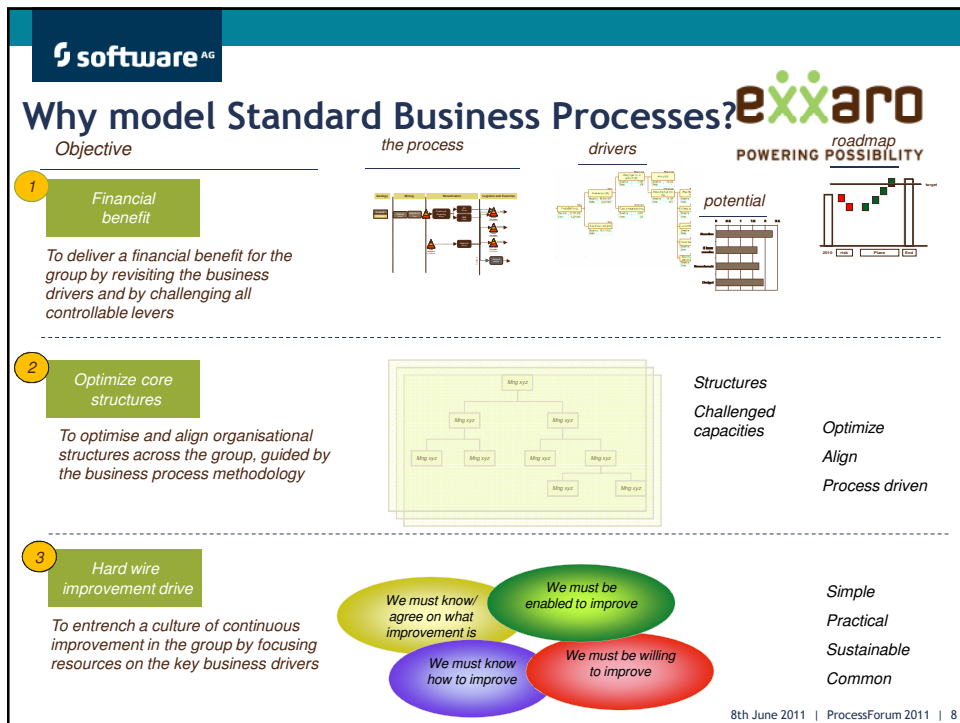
software AG

Why model Standard Business Processes?

exxaro
POWERING POSSIBILITY

Objective

the process

drivers

roadmap

potential

1

Financial benefit

To deliver a financial benefit for the group by revisiting the business drivers and by challenging all controllable levers

2

Optimize core structures

To optimise and align organisational structures across the group, guided by the business process methodology

Mng xyz

Mng xyz

Mng xyz

Mng xyz

Mng xyz

Mng xyz

Mng xyz

Mng xyz

Mng xyz

Structures

Challenged capacities

Optimize

Align

Process driven

3

Hard wire improvement drive

To entrench a culture of continuous improvement in the group by focusing resources on the key business drivers

We must know/ agree on what improvement is

We must be enabled to improve

We must know how to improve

We must be willing to improve

Simple

Practical

Sustainable

Common

8th June 2011 | ProcessForum 2011 | 8